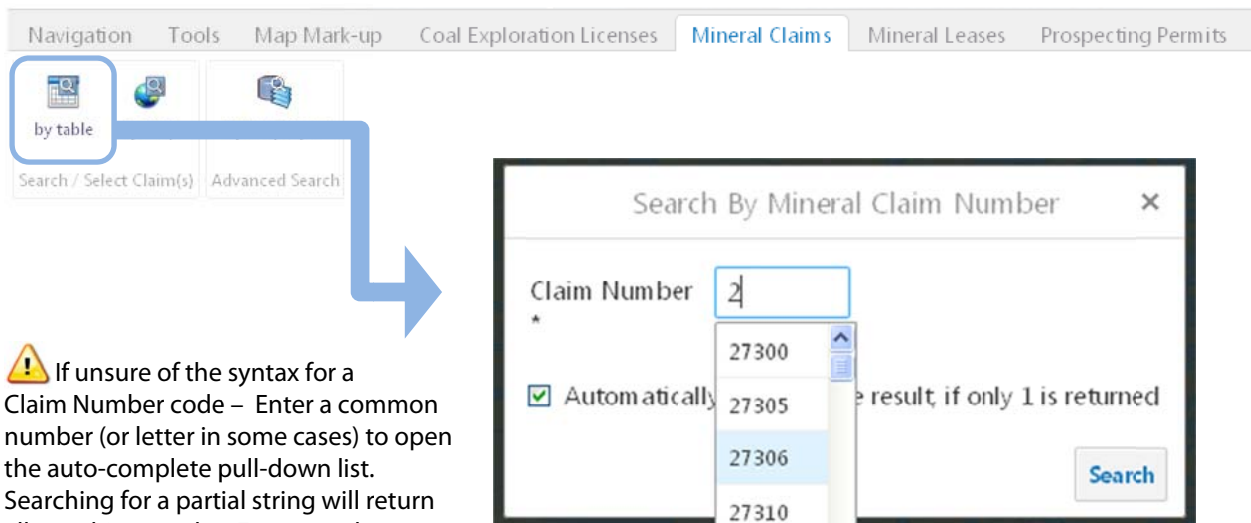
Navigation Tools Map Mark-up Coal Exploration Licenses Mineral Claims Mineral Leases Prospecting Permits

by table

Search / Select Claim(s) Advanced Search

Search By Mineral Claim Number ×

Claim Number *

2

27300

27305

27306

27310

Automatically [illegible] result, if only 1 is returned

Search

If unsure of the syntax for a Claim Number code – Enter a common number (or letter in some cases) to open the auto-complete pull-down list. Searching for a partial string will return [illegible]